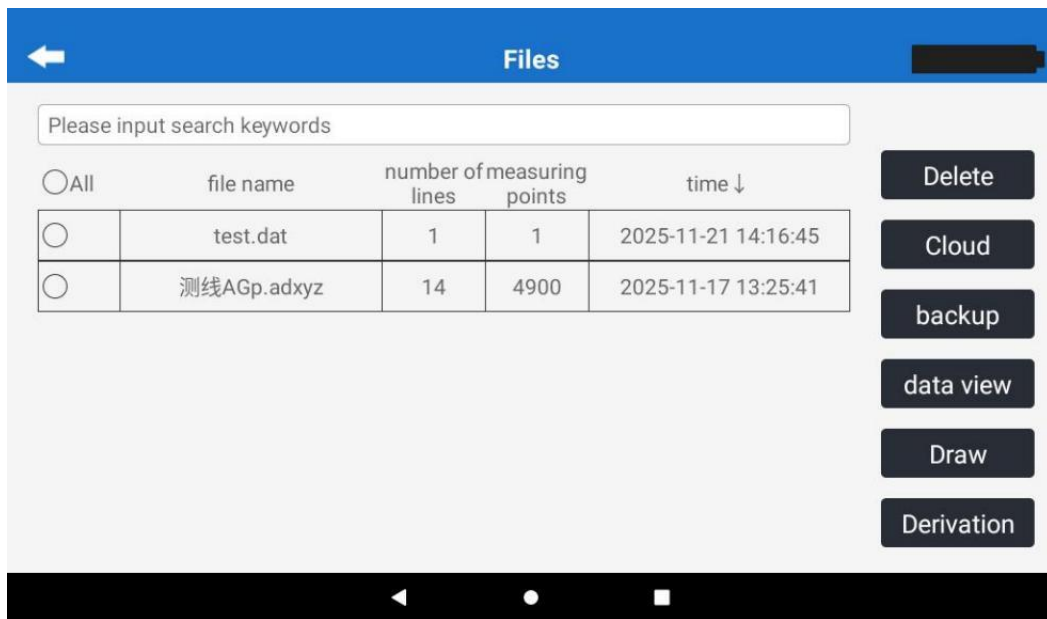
Files

Please input search keywords

| All | file name | number of lines | measuring points | time ↓ |
|---|---|---|---|---|
| | test.dat | 1 | 1 | 2025-11-21 14:16:45 |
| | 测线AGp.adxyz | 14 | 4900 | 2025-11-17 13:25:41 |

Delete
Cloud
backup
data view
Draw
Derivation